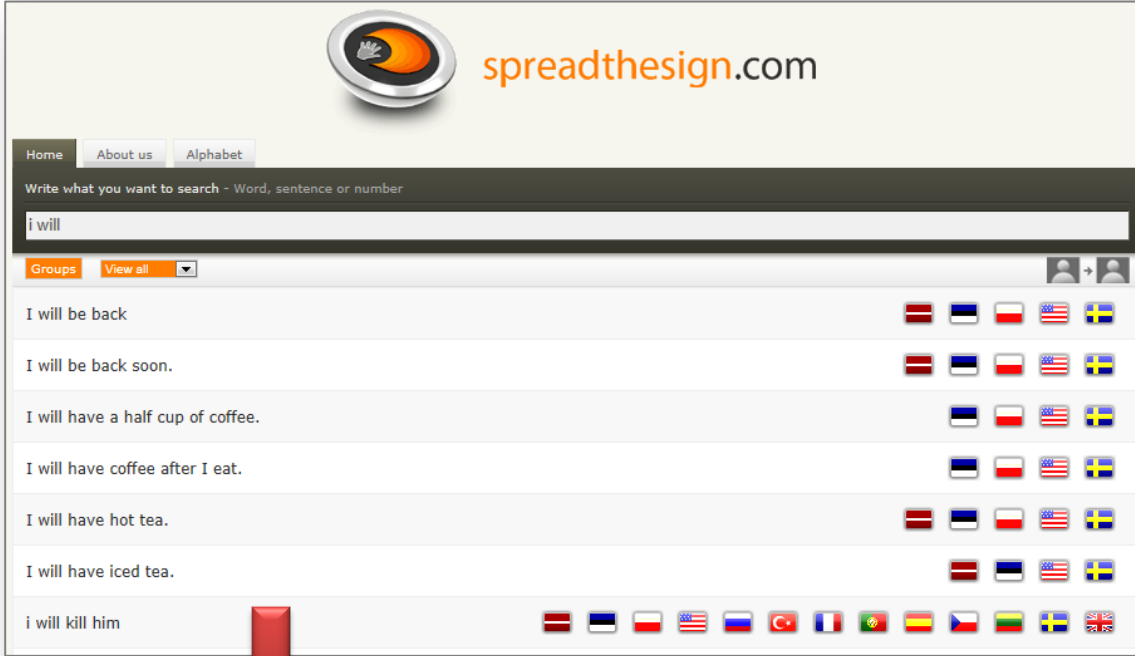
spreadthesign.com

Home
About us
Alphabet

Write what you want to search - Word, sentence or number

i will

Groups
View all

I will be back

I will be back soon.

I will have a half cup of coffee.

I will have coffee after I eat.

I will have hot tea.

I will have iced tea.

i will kill him